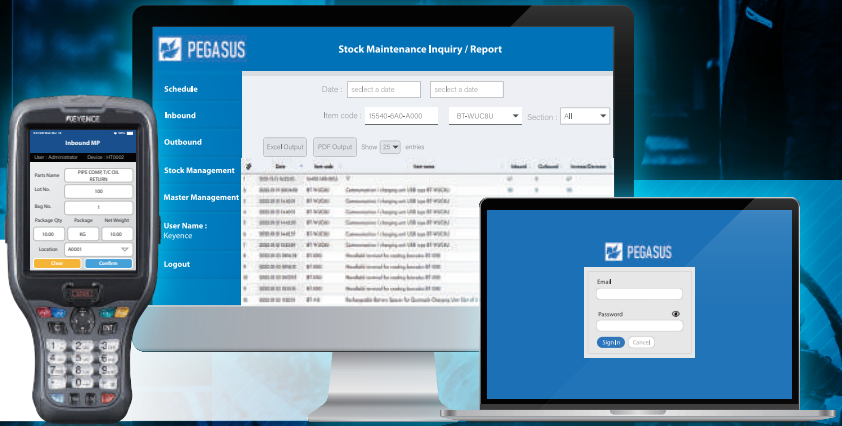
PEGASUS

Stock Maintenance Inquiry / Report

Schedule

Inbound

Outbound

Stock Management

Master Management

User Name :
Keyence

Logout

Date : secleet a date select a date

Item code : 15540-6A0-A000 BT-WUC8U Section : All

Excel Output PDF Output Show 25 entries

| # | Date | Item code | Item name | Inbound | Outbound | Increase/Decrease |
|---|---|---|---|---|---|---|
| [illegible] | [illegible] | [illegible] | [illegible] | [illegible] | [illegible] | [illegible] |

KEYENCE

Inbound MP

User : Administrator Device : HT0002

Parts Name PIPE COMP, T/C OIL RETURN

Lot No. 100

Bag No. 1

Package Qty Package Net Weight

10.00 KG 10.00

Location A0001

Clear Confirm

ENT

PEGASUS

Email

Password

SignIn Cancel